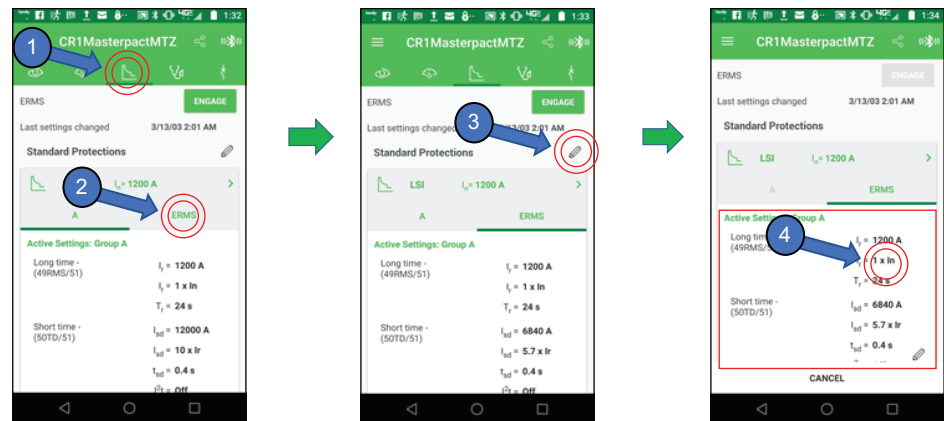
1:32

1

CR1MasterpactMTZ

ERMS

ENGAGE

Last settings changed 3/13/03 2:01 AM

Standard Protections

2

$I_n$ = 1200 A

A

ERMS

Active Settings: Group A

Long time - (49RMS/51)

$I_r$ = 1200 A

$I_r$ = 1 x In

$T_r$ = 24 s

Short time - (50TD/51)

$I_{sd}$ = 12000 A

$I_{sd}$ = 10 x Ir

$t_{sd}$ = 0.4 s

$I^2t$ = Off

1:33

CR1MasterpactMTZ

ERMS

ENGAGE

Last settings changed 3/13/03 2:01 AM

3

Standard Protections

LSI $I_n$ = 1200 A

A

ERMS

Active Settings: Group A

Long time - (49RMS/51)

$I_r$ = 1200 A

$I_r$ = 1 x In

$T_r$ = 24 s

Short time - (50TD/51)

$I_{sd}$ = 6840 A

$I_{sd}$ = 5.7 x Ir

$t_{sd}$ = 0.4 s

$I^2t$ = Off

1:34

CR1MasterpactMTZ

ERMS

ENGAGE

Last settings changed 3/13/03 2:01 AM

Standard Protections

LSI $I_n$ = 1200 A

A

ERMS

Active Settings: Group A

Long time - (49RMS/51)

4

$I_r$ = 1200 A

1 x In

$T_r$ = 24 s

Short time - (50TD/51)

$I_{sd}$ = 6840 A

$I_{sd}$ = 5.7 x Ir

$t_{sd}$ = 0.4 s

CANCEL